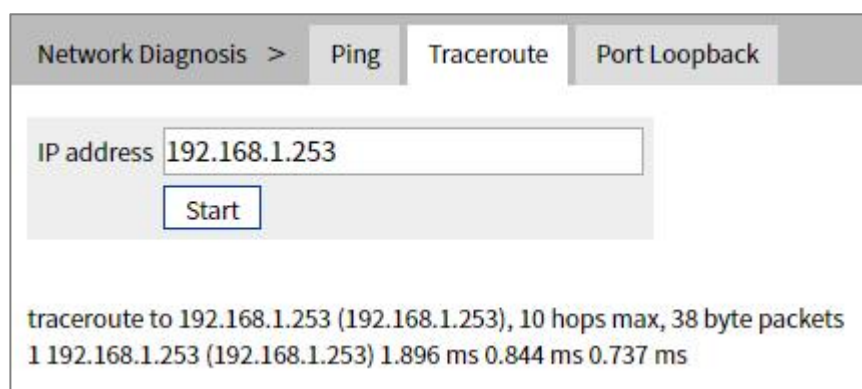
Network Diagnosis > Ping Traceroute Port Loopback

IP address 192.168.1.253

Start

traceroute to 192.168.1.253 (192.168.1.253), 10 hops max, 38 byte packets
1 192.168.1.253 (192.168.1.253) 1.896 ms 0.844 ms 0.737 ms